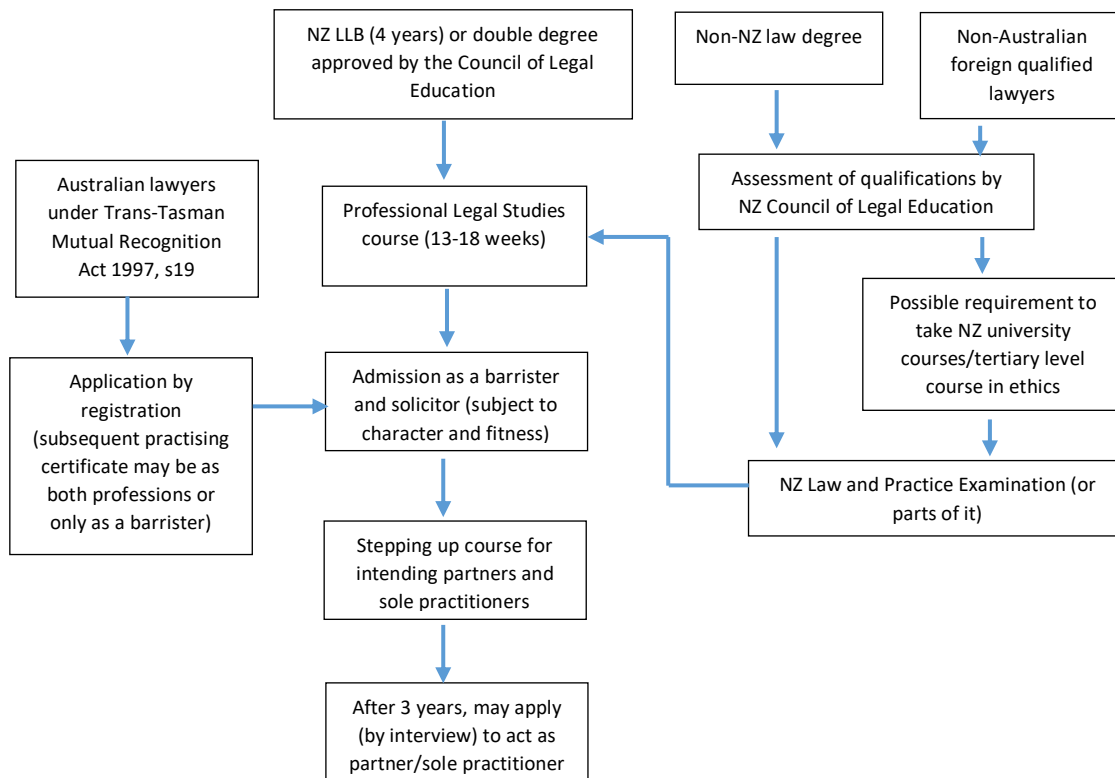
NZ LLB (4 years) or double degree approved by the Council of Legal Education

Non-NZ law degree

Non-Australian foreign qualified lawyers

Australian lawyers under Trans-Tasman Mutual Recognition Act 1997, s19

Professional Legal Studies course (13-18 weeks)

Assessment of qualifications by NZ Council of Legal Education

Possible requirement to take NZ university courses/tertiary level course in ethics

Application by registration (subsequent practising certificate may be as both professions or only as a barrister)

Admission as a barrister and solicitor (subject to character and fitness)

NZ Law and Practice Examination (or parts of it)

Stepping up course for intending partners and sole practitioners

After 3 years, may apply (by interview) to act as partner/sole practitioner